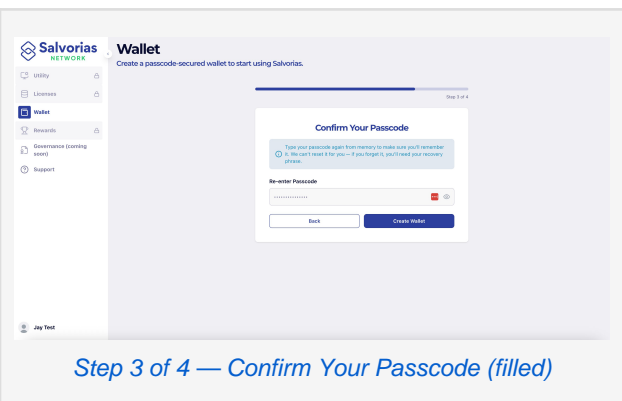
Salvorias
NETWORK

Utility
Licenses
Wallet
Rewards
Governance (coming soon)
Support

Jay Test

Wallet
Create a passcode-secured wallet to start using Salvorias.

Step 3 of 4

Confirm Your Passcode

Type your passcode again from memory to make sure you'll remember it. We can't reset it for you — if you forget it, you'll need your recovery phrase.

Re-enter Passcode

Back
Create Wallet

Step 3 of 4 — Confirm Your Passcode (filled)